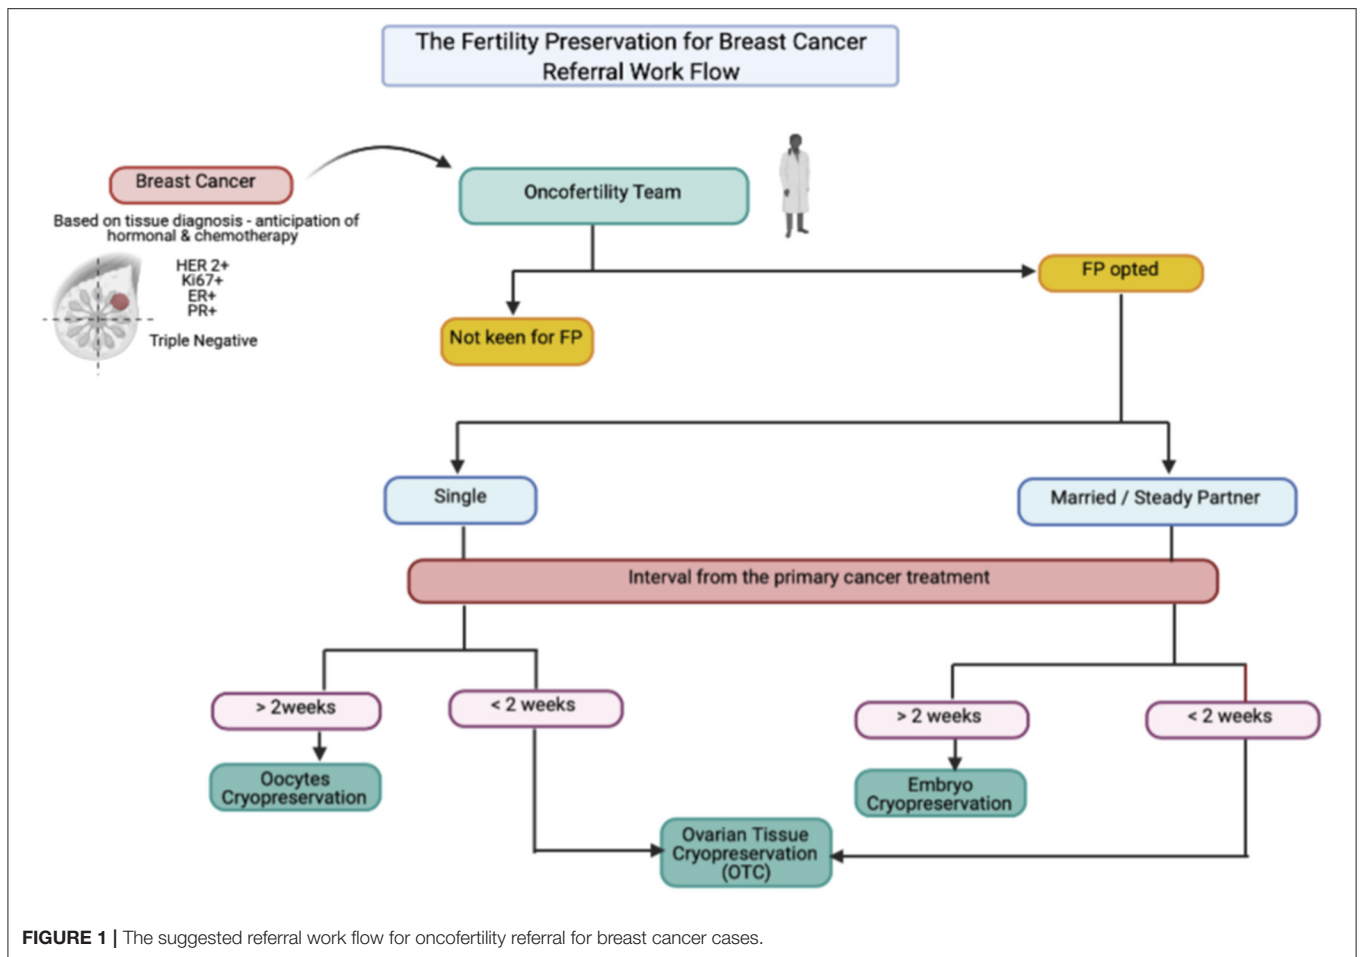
The Fertility Preservation for Breast Cancer Referral Work Flow

Breast Cancer

Based on tissue diagnosis - anticipation of hormonal & chemotherapy

HER 2+
Ki67+
ER+
PR+

Triple Negative

Oncofertility Team

FP opted

Not keen for FP

Single

Married / Steady Partner

Interval from the primary cancer treatment

> 2weeks

< 2 weeks

> 2 weeks

< 2 weeks

Oocytes Cryopreservation

Embryo Cryopreservation

Ovarian Tissue Cryopreservation (OTC)

**FIGURE 1 |** The suggested referral work flow for oncofertility referral for breast cancer cases.